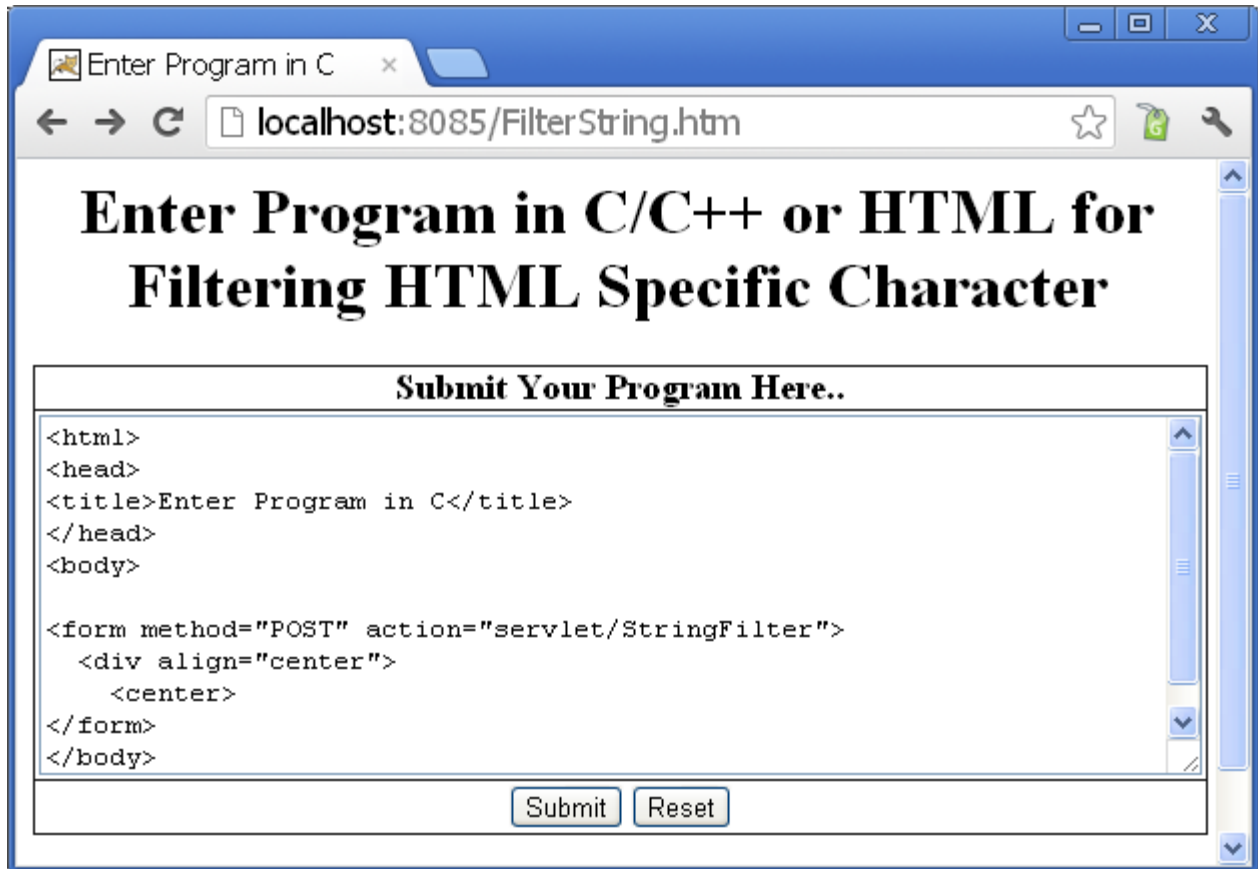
Enter Program in C ×

localhost:8085/FilterString.htm

# Enter Program in C/C++ or HTML for Filtering HTML Specific Character

| Submit Your Program Here.. |
|---|
| <html><br><head><br><title>Enter Program in C</title><br></head><br><body><br><br><form method="POST" action="servlet/StringFilter"><br>  <div align="center"><br>    <center><br></form><br></body> |
| Submit Reset |